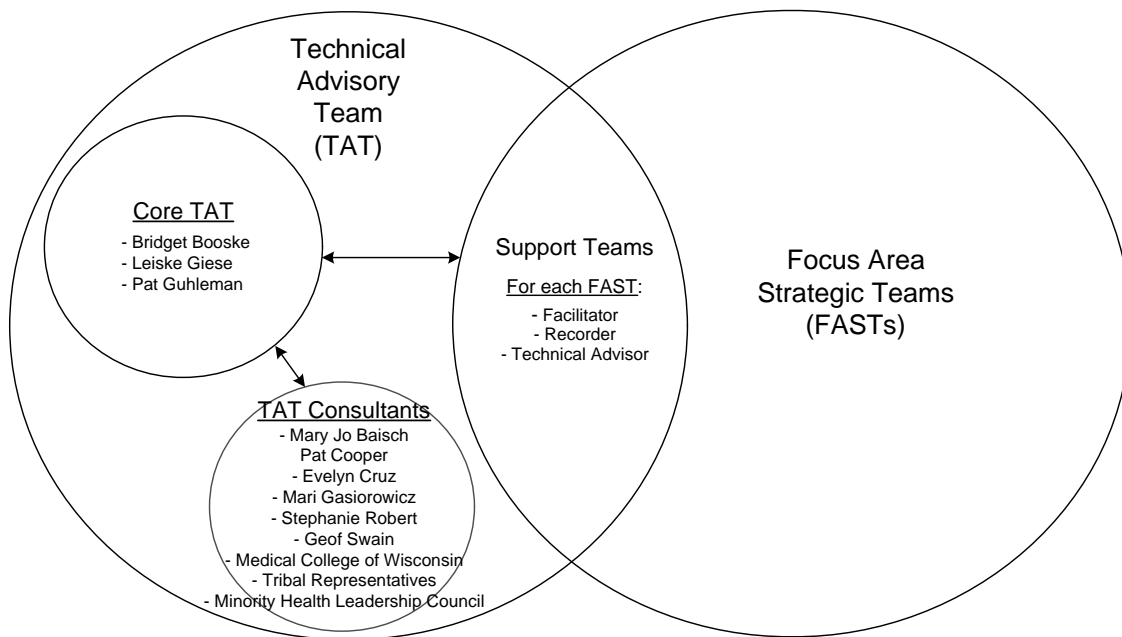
Technical Advisory Team (TAT)

Core TAT
- Bridget Booske
- Leiske Giese
- Pat Guhleman

Support Teams
For each FAST:
- Facilitator
- Recorder
- Technical Advisor

Focus Area Strategic Teams (FASTs)

TAT Consultants
- Mary Jo Baisch
Pat Cooper
- Evelyn Cruz
- Mari Gasiorowicz
- Stephanie Robert
- Geof Swain
- Medical College of Wisconsin
- Tribal Representatives
- Minority Health Leadership Council